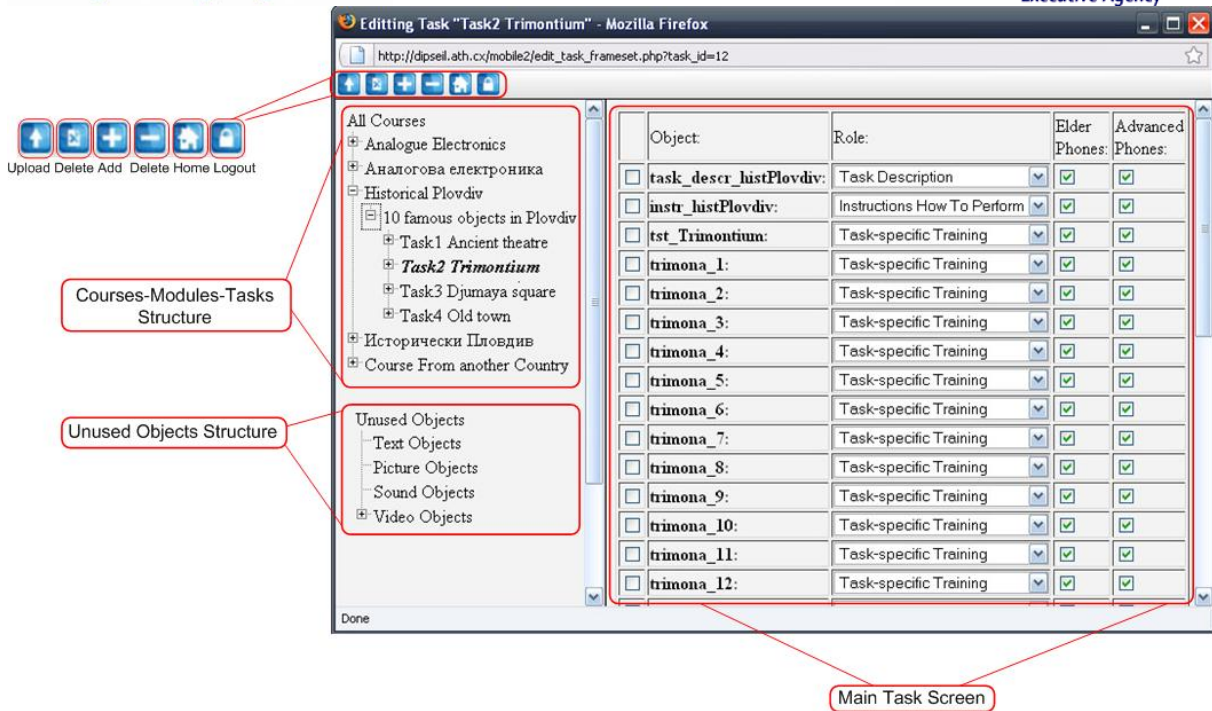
Executive Agency)

Editting Task "Task2 Trimontium" - Mozilla Firefox

http://dipseil.ath.cx/mobile2/edit_task_frameset.php?task_id=12

Upload Delete Add Delete Home Logout

All Courses
Analogue Electronics
Аналогова електроника
Historical Plovdiv
10 famous objects in Plovdiv
Task1 Ancient theatre
Task2 Trimontium
Task3 Djumaya square
Task4 Old town
Исторически Пловдив
Course From another Country

Courses-Modules-Tasks Structure

Unused Objects
Text Objects
Picture Objects
Sound Objects
Video Objects

Unused Objects Structure

| | Object: | Role: | Elder Phones: | Advanced Phones: |
|---|---|---|---|---|
| ☐ | task_descr_histPlovdiv: | Task Description | ☑ | ☑ |
| ☐ | instr_histPlovdiv: | Instructions How To Perform | ☑ | ☑ |
| ☐ | tst_Trimontium: | Task-specific Training | ☑ | ☑ |
| ☐ | trimona_1: | Task-specific Training | ☑ | ☑ |
| ☐ | trimona_2: | Task-specific Training | ☑ | ☑ |
| ☐ | trimona_3: | Task-specific Training | ☑ | ☑ |
| ☐ | trimona_4: | Task-specific Training | ☑ | ☑ |
| ☐ | trimona_5: | Task-specific Training | ☑ | ☑ |
| ☐ | trimona_6: | Task-specific Training | ☑ | ☑ |
| ☐ | trimona_7: | Task-specific Training | ☑ | ☑ |
| ☐ | trimona_8: | Task-specific Training | ☑ | ☑ |
| ☐ | trimona_9: | Task-specific Training | ☑ | ☑ |
| ☐ | trimona_10: | Task-specific Training | ☑ | ☑ |
| ☐ | trimona_11: | Task-specific Training | ☑ | ☑ |
| ☐ | trimona_12: | Task-specific Training | ☑ | ☑ |

Done

Main Task Screen